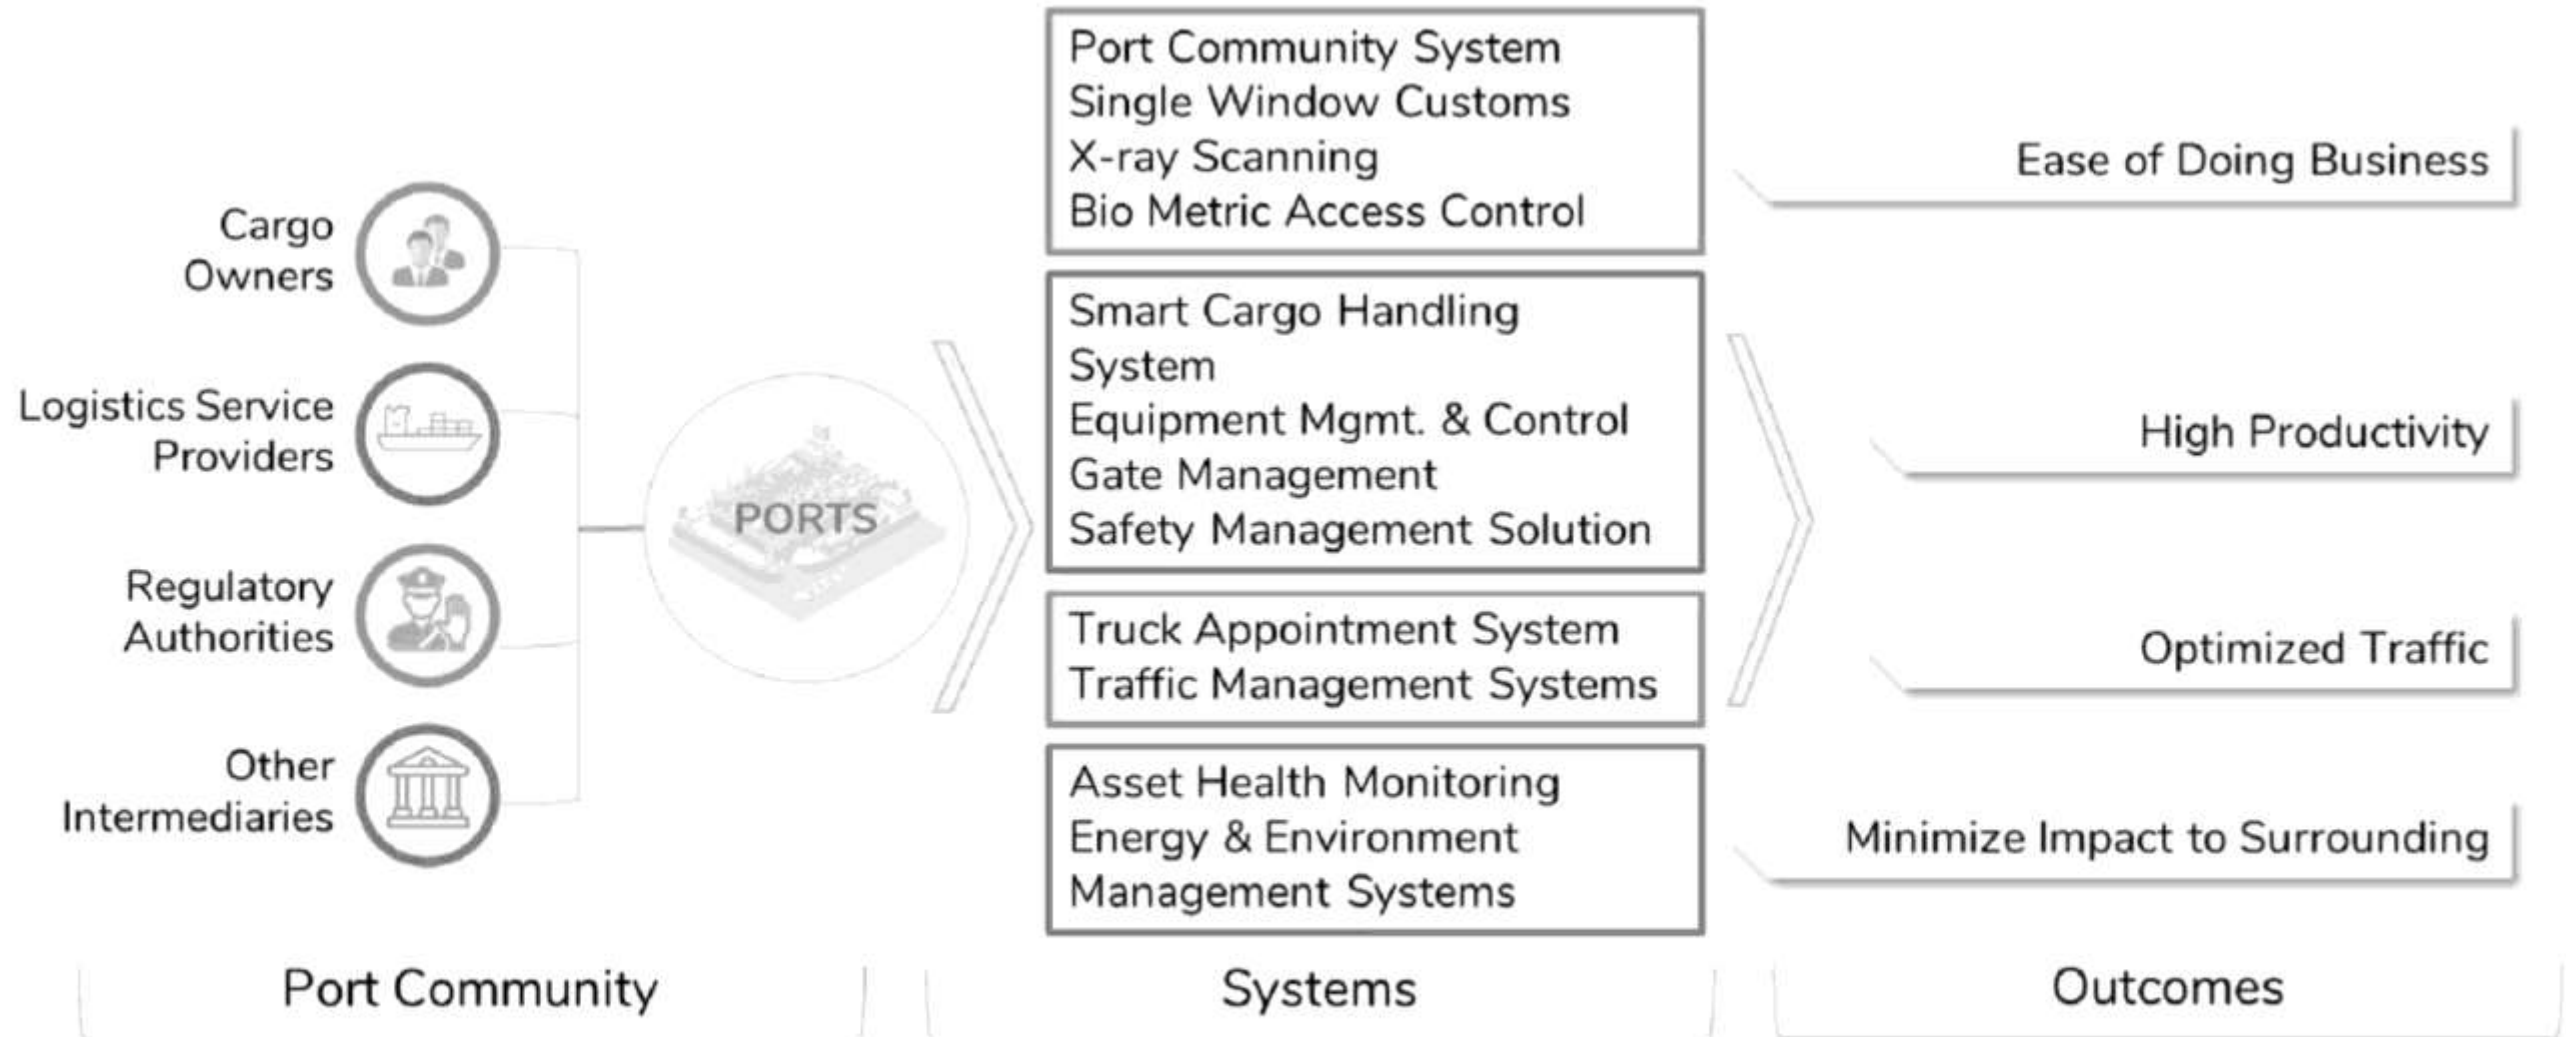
Cargo Owners

Logistics Service Providers

Regulatory Authorities

Other Intermediaries

PORTS

Port Community System
Single Window Customs
X-ray Scanning
Bio Metric Access Control

Smart Cargo Handling System
Equipment Mgmt. & Control
Gate Management
Safety Management Solution

Truck Appointment System
Traffic Management Systems

Asset Health Monitoring
Energy & Environment Management Systems

Ease of Doing Business

High Productivity

Optimized Traffic

Minimize Impact to Surrounding

Port Community

Systems

Outcomes